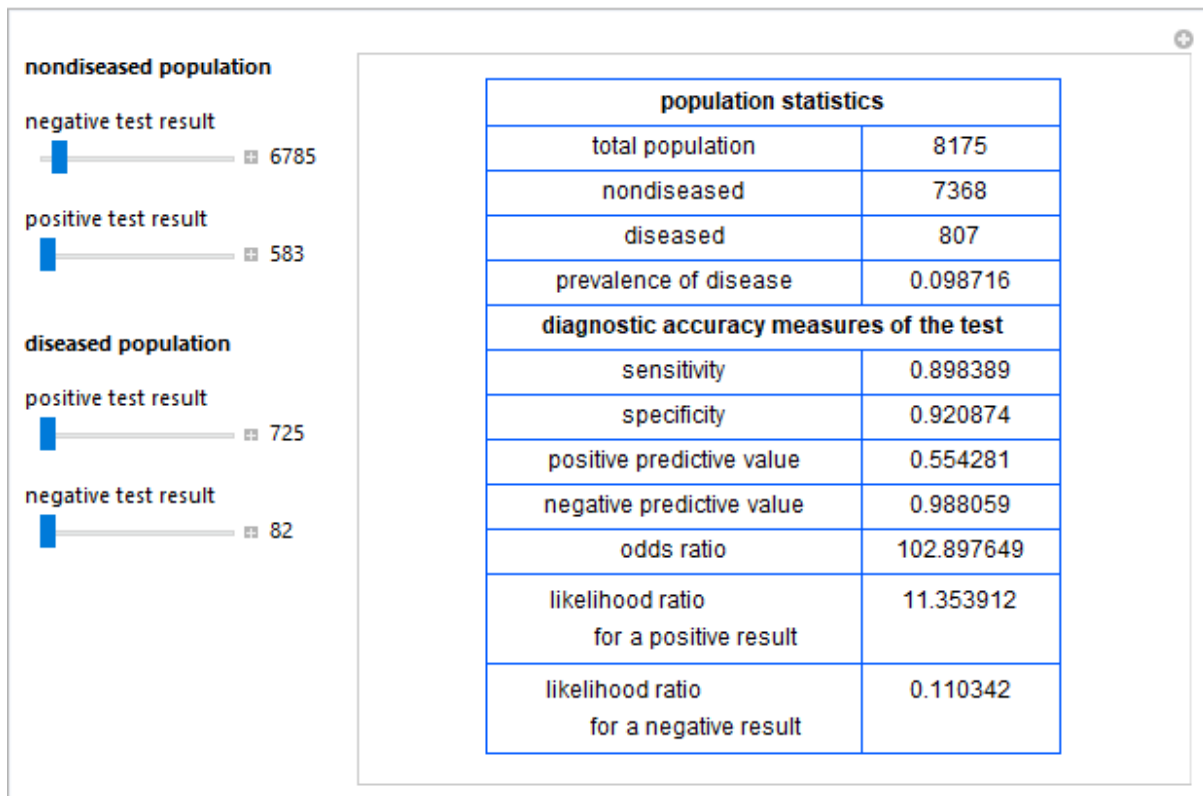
nondiseased population

negative test result

6785

positive test result

583

diseased population

positive test result

725

negative test result

82

| population statistics | |
|---|---|
| total population | 8175 |
| nondiseased | 7368 |
| diseased | 807 |
| prevalence of disease | 0.098716 |
| diagnostic accuracy measures of the test | |
| sensitivity | 0.898389 |
| specificity | 0.920874 |
| positive predictive value | 0.554281 |
| negative predictive value | 0.988059 |
| odds ratio | 102.897649 |
| likelihood ratio for a positive result | 11.353912 |
| likelihood ratio for a negative result | 0.110342 |